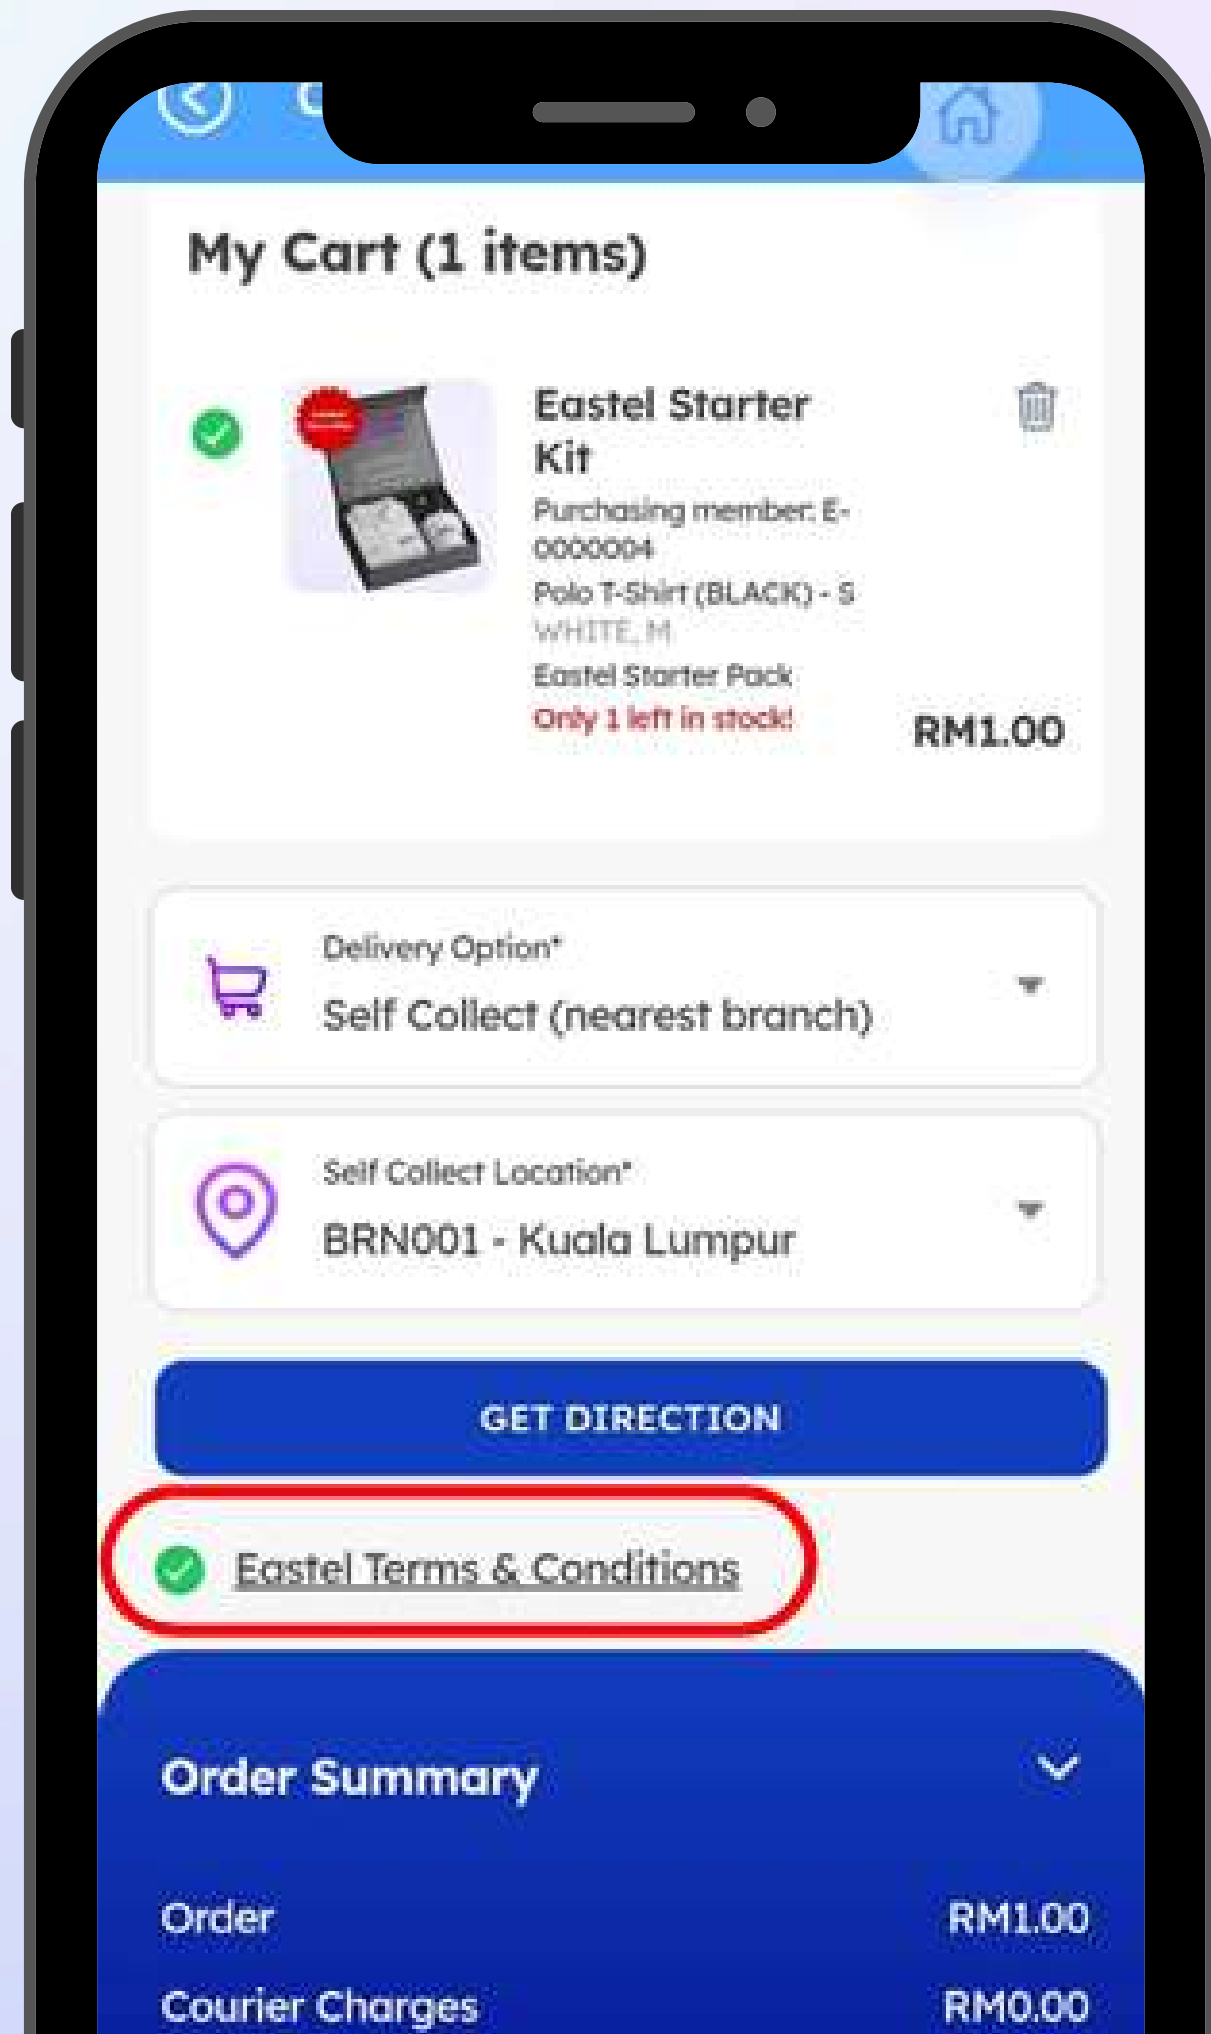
My Cart (1 items)

Eastel Starter Kit
Purchasing member: E-0000004
Polo T-Shirt (BLACK) - S
WHITE, M
Eastel Starter Pack
Only 1 left in stock!
RM1.00

Delivery Option*
Self Collect (nearest branch)

Self Collect Location*
BRN001 - Kuala Lumpur

GET DIRECTION

Eastel Terms & Conditions

Order Summary

| | |
|---|---|
| Order | RM1.00 |
| Courier Charges | RM0.00 |